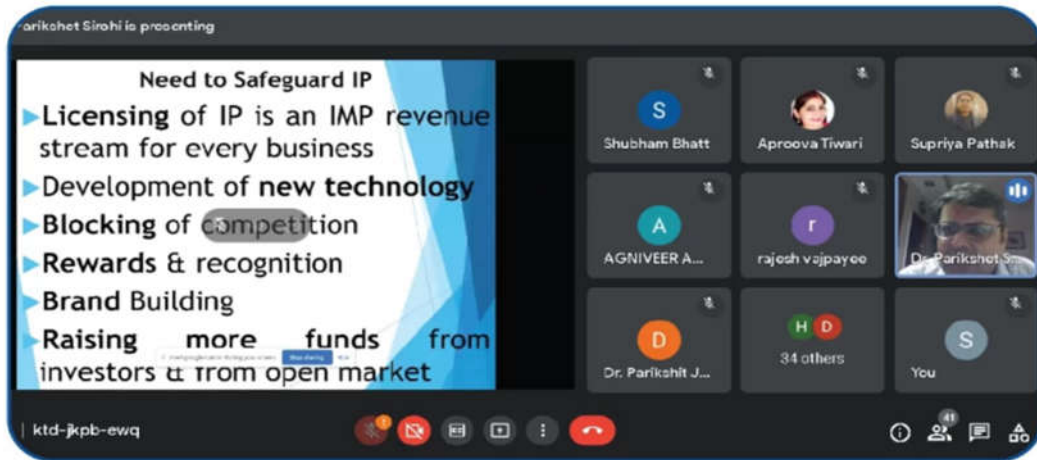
arikshet Sirohi is presenting

Need to Safeguard IP

Licensing of IP is an IMP revenue stream for every business

Development of new technology

Blocking of competition

Rewards & recognition

Brand Building

Raising more funds from investors & from open market

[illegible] Stop sharing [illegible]

S
Shubham Bhatt

Aproova Tiwari

Supriya Pathak

A
AGNIVEER A...

r
rajesh vajpayee

Dr. Parikshet S...

D
Dr. Parikshit J...

H D
34 others

S
You

ktd-jkpb-ewq

41